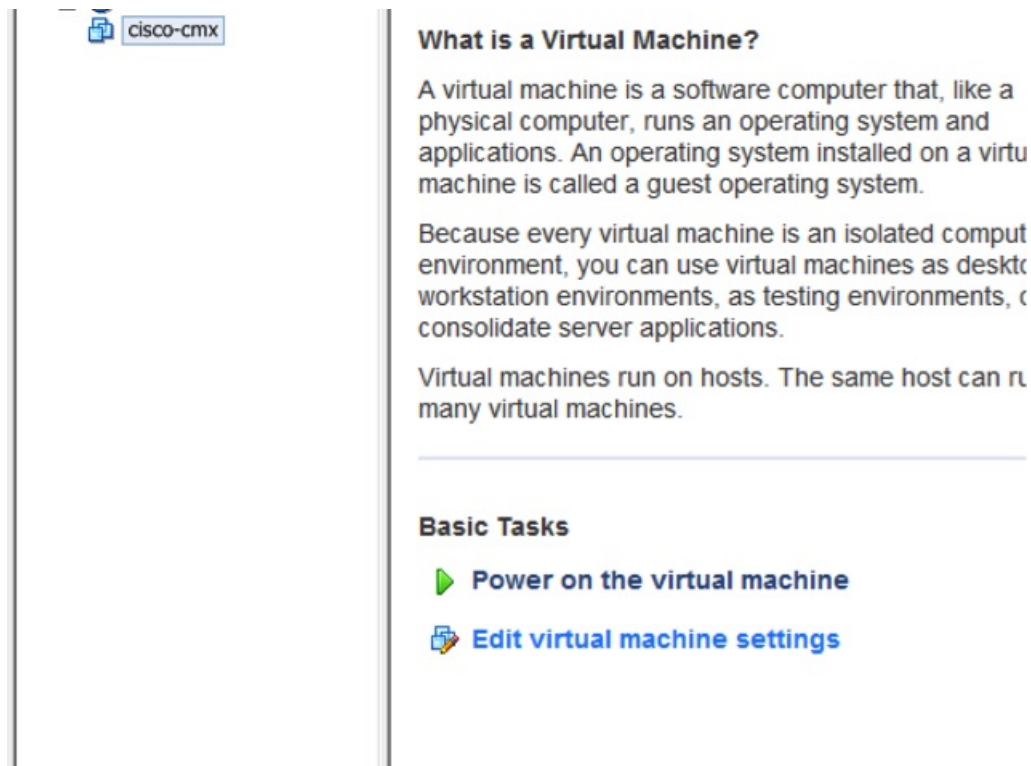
cisco-cmx

What is a Virtual Machine?

A virtual machine is a software computer that, like a physical computer, runs an operating system and applications. An operating system installed on a virtu machine is called a guest operating system.

Because every virtual machine is an isolated comput environment, you can use virtual machines as deskt workstation environments, as testing environments, consolidate server applications.

Virtual machines run on hosts. The same host can r many virtual machines.

Basic Tasks

Power on the virtual machine

Edit virtual machine settings